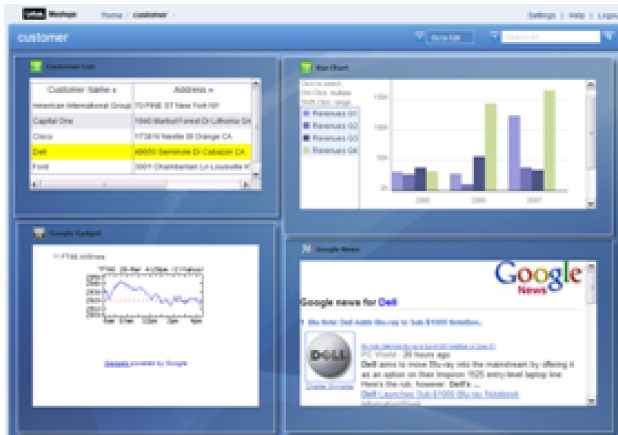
Mashups | Home | customer
Settings | Help | Logout

customer

Go to Edit

Customer List

| Customer Name | Address |
|---|---|
| American International Group | 70 PINE ST New York NY |
| Capital One | 1640 Market Forest Dr Lithonia GA |
| Cisco | 1730 N Neville St Orange CA |
| Dell | 48650 Seminole Dr Cabazon CA |
| Ford | 3001 Chamberlain Ln Louisville KY |

Bar Chart

Revenues Q1
Revenues Q2
Revenues Q3
Revenues Q4

150k
100k
50k
0k

2005
2006
2007

Google Gadget

Gadgets powered by Google

Google News

Google News

Google news for Dell

Dell

PC World - 20 hours ago

Dell aims to move Blu-ray into the mainstream by offering it as an option on their Inspiron 1525 entry-level laptop line. Here's the rub, however. Dell's ...

Dell Launches Sub-$1000 Blu-ray Notebook